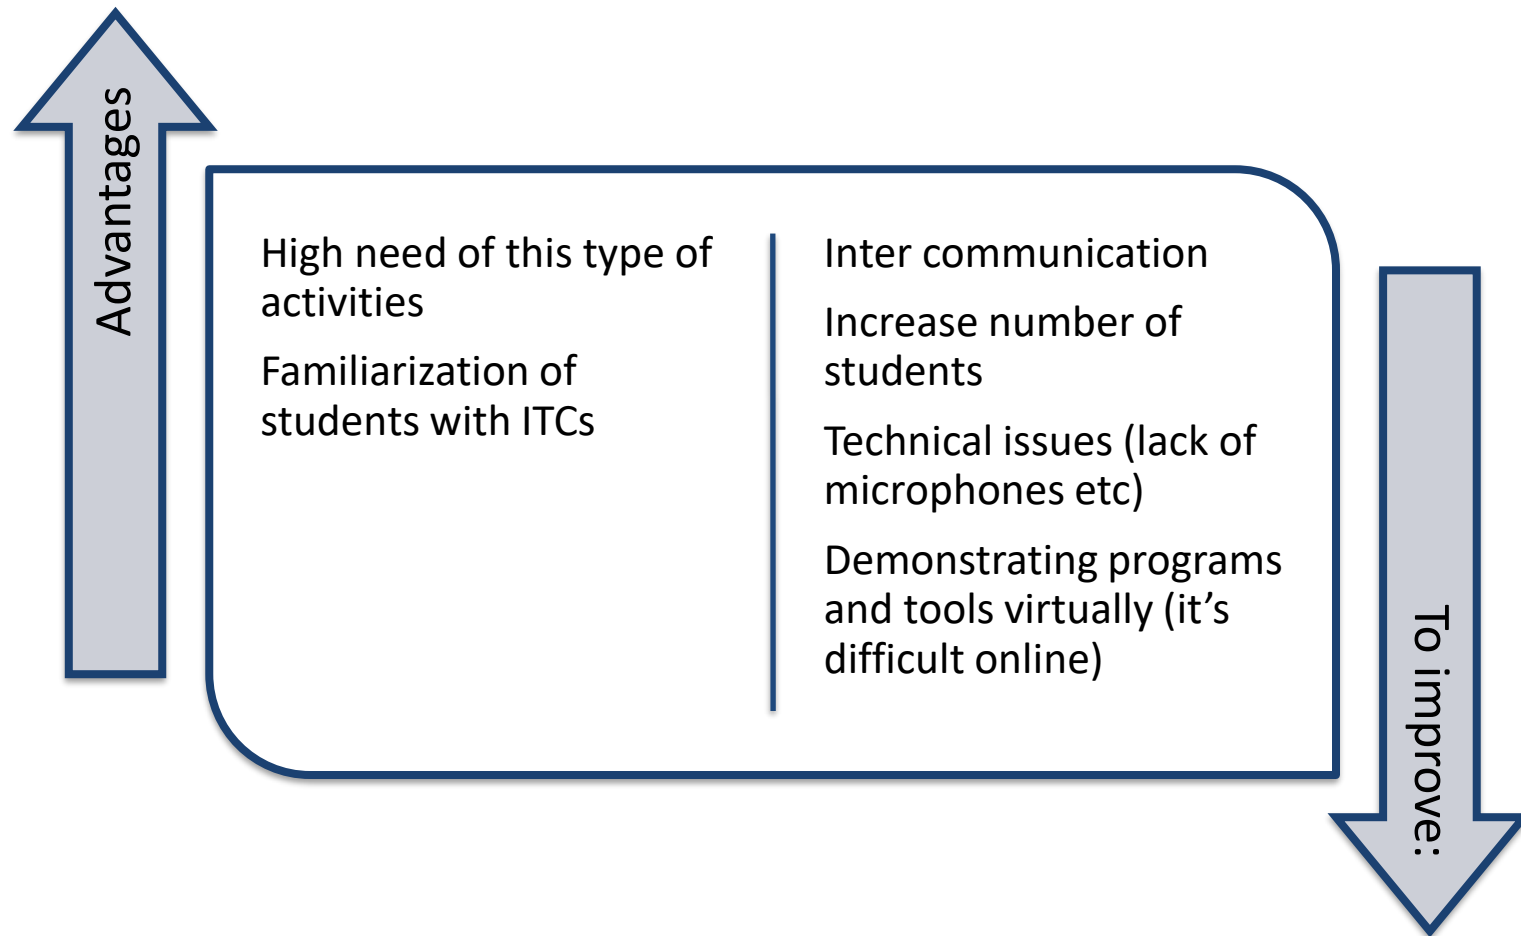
Advantages

High need of this type of activities

Familiarization of students with ITCs

Inter communication

Increase number of students

Technical issues (lack of microphones etc)

Demonstrating programs and tools virtually (it’s difficult online)

To improve: